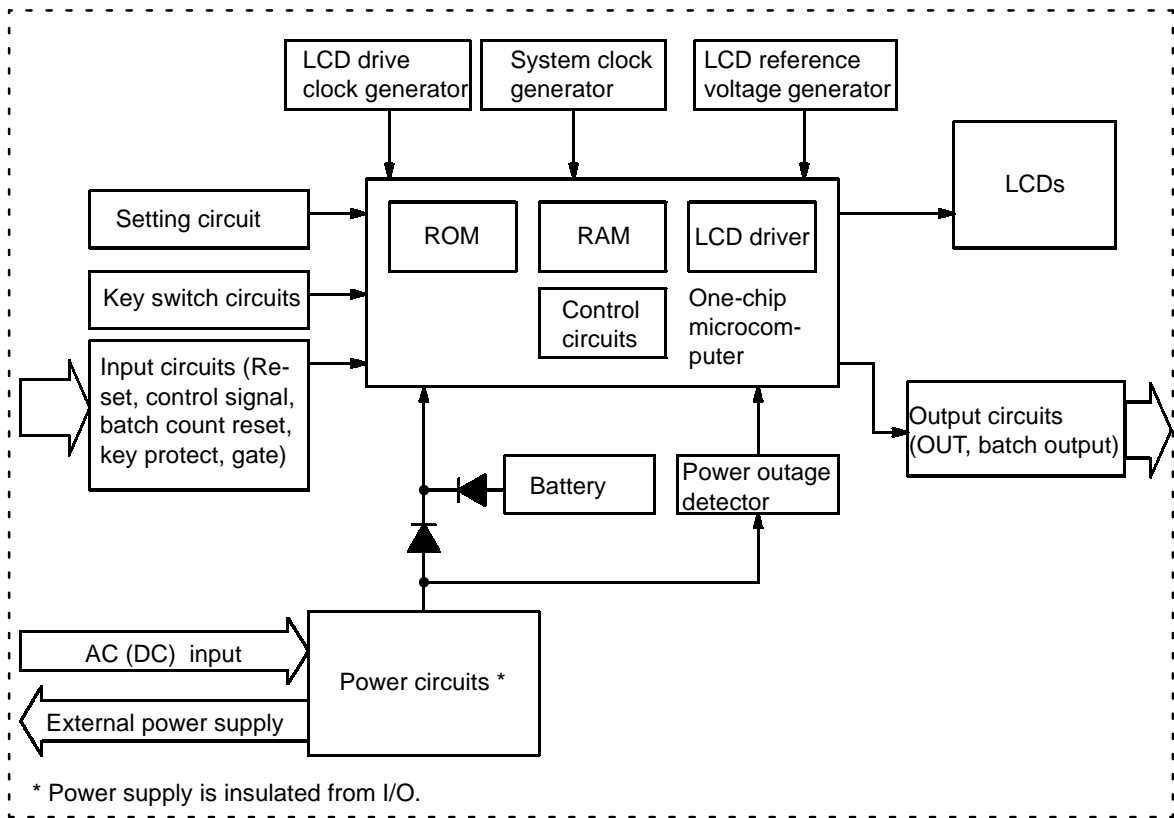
LCD drive clock generator

System clock generator

LCD reference voltage generator

Setting circuit

ROM

RAM

LCD driver

LCDs

Key switch circuits

Control circuits

One-chip microcomputer

Input circuits (Reset, control signal, batch count reset, key protect, gate)

Output circuits (OUT, batch output)

Battery

Power outage detector

AC (DC) input

Power circuits *

External power supply

* Power supply is insulated from I/O.